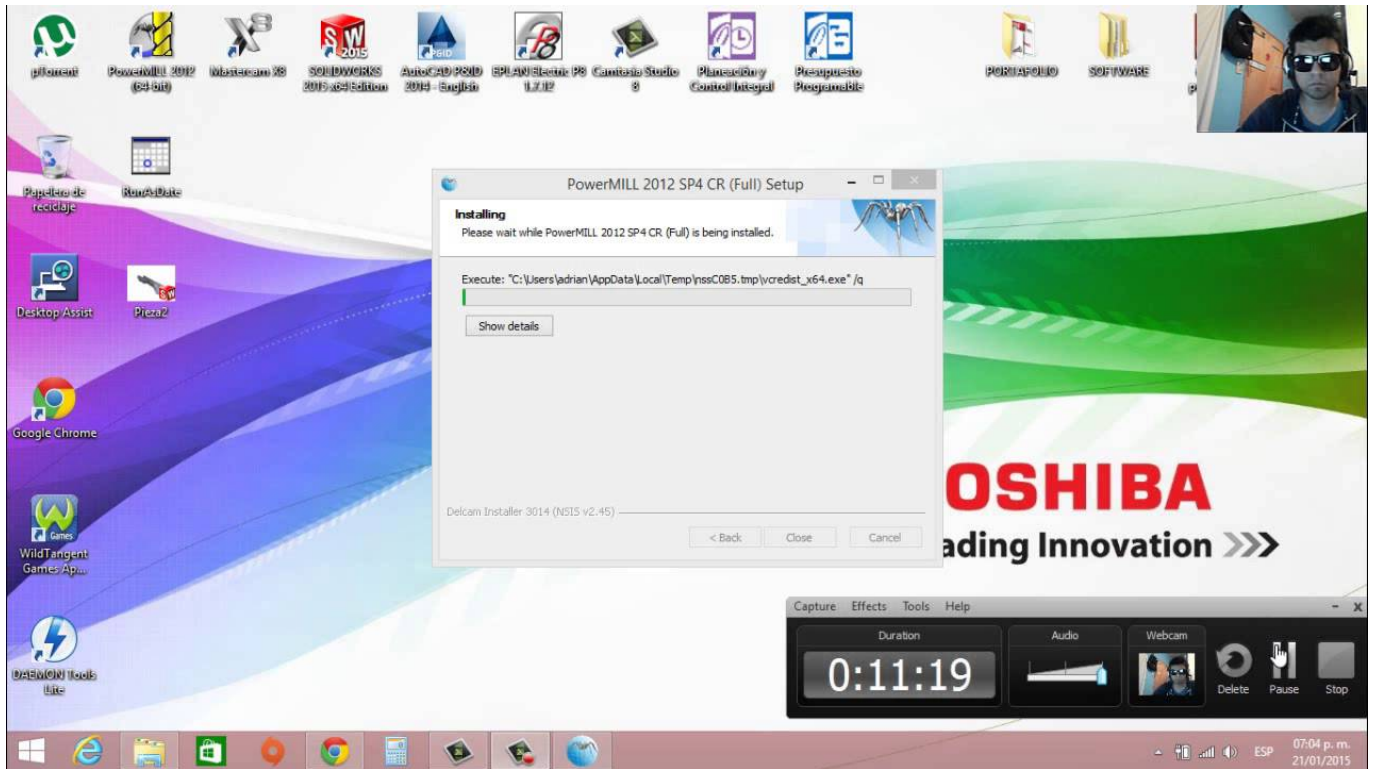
µTorrent

PowerMILL 2012 (64-bit)

Mastercam X8

SOLIDWORKS 2015 x64 Edition

AutoCAD P&ID 2014 - English

EPLAN Electric P8 1.7.10

Camtasia Studio 8

Planeación y Control Integral

Presupuesto Programable

PORTAFOLIO

SOFTWARE

Papelera de reciclaje

RunAsDate

Desktop Assist

Pieza2

Google Chrome

WildTangent Games Ap...

DAEMON Tools Lite

PowerMILL 2012 SP4 CR (Full) Setup

Installing

Please wait while PowerMILL 2012 SP4 CR (Full) is being installed.

Execute: "C:\Users\adrian\AppData\Local\Temp\nssC0B5.tmp\vcredist_x64.exe" /q

Show details

Delcam Installer 3014 (NSIS v2.45)

< Back

Close

Cancel

OSHIBA

ading Innovation >>>

Capture Effects Tools Help

Duration

0:11:19

Audio

Webcam

Delete

Pause

Stop

ESP

07:04 p. m.

21/01/2015